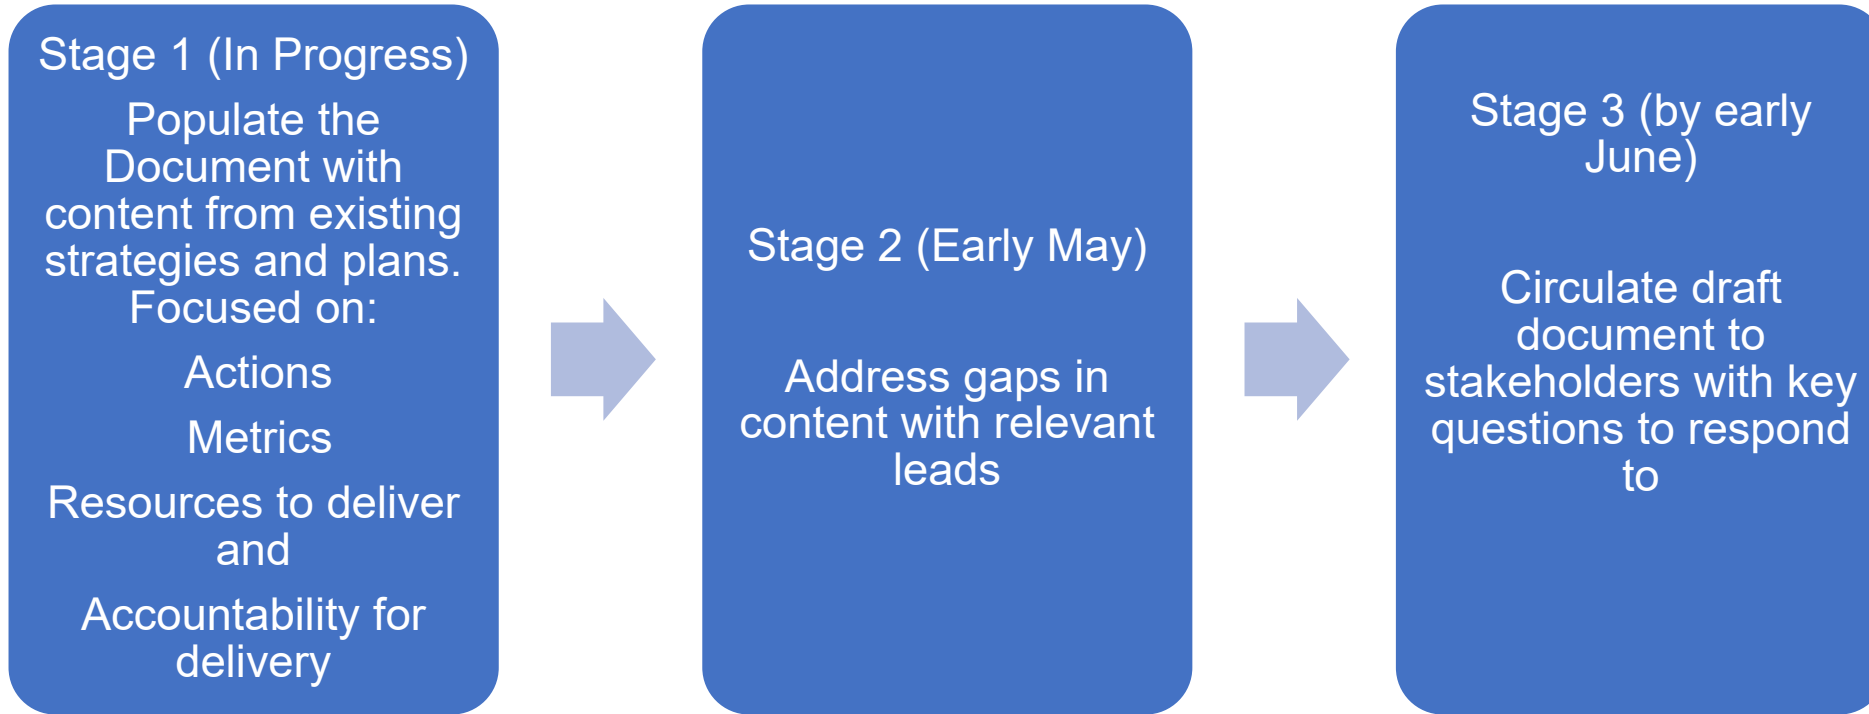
Stage 1 (In Progress)

Populate the Document with content from existing strategies and plans. Focused on:

Actions

Metrics

Resources to deliver and

Accountability for delivery

Stage 2 (Early May)

Address gaps in content with relevant leads

Stage 3 (by early June)

Circulate draft document to stakeholders with key questions to respond to